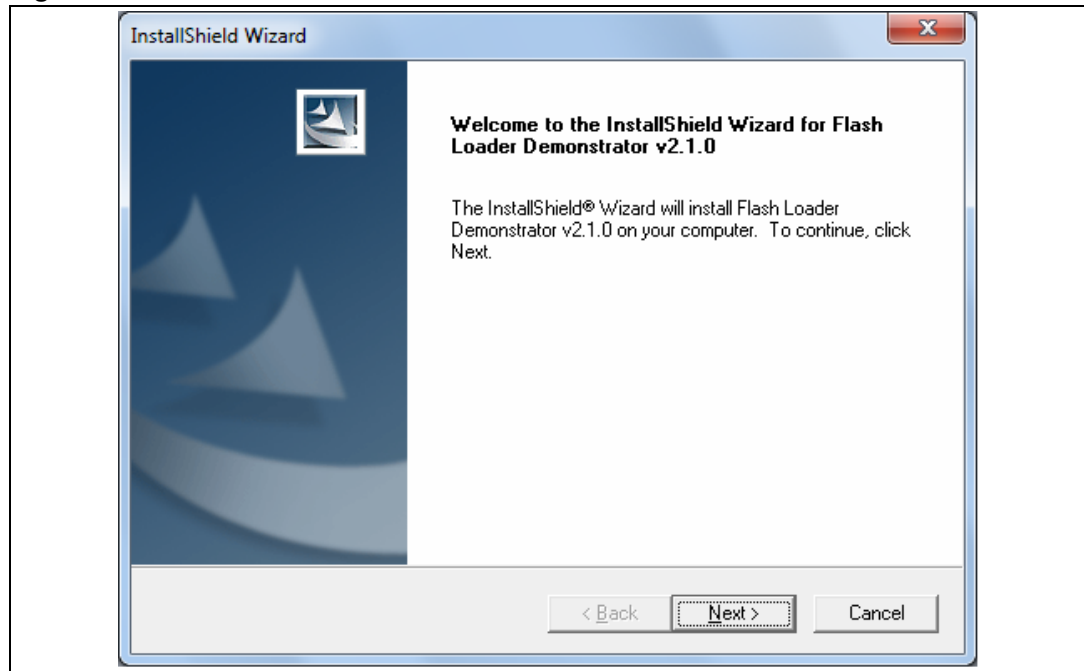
InstallShield Wizard

Welcome to the InstallShield Wizard for Flash Loader Demonstrator v2.1.0

The InstallShield® Wizard will install Flash Loader Demonstrator v2.1.0 on your computer. To continue, click Next.

< Back
Next >
Cancel